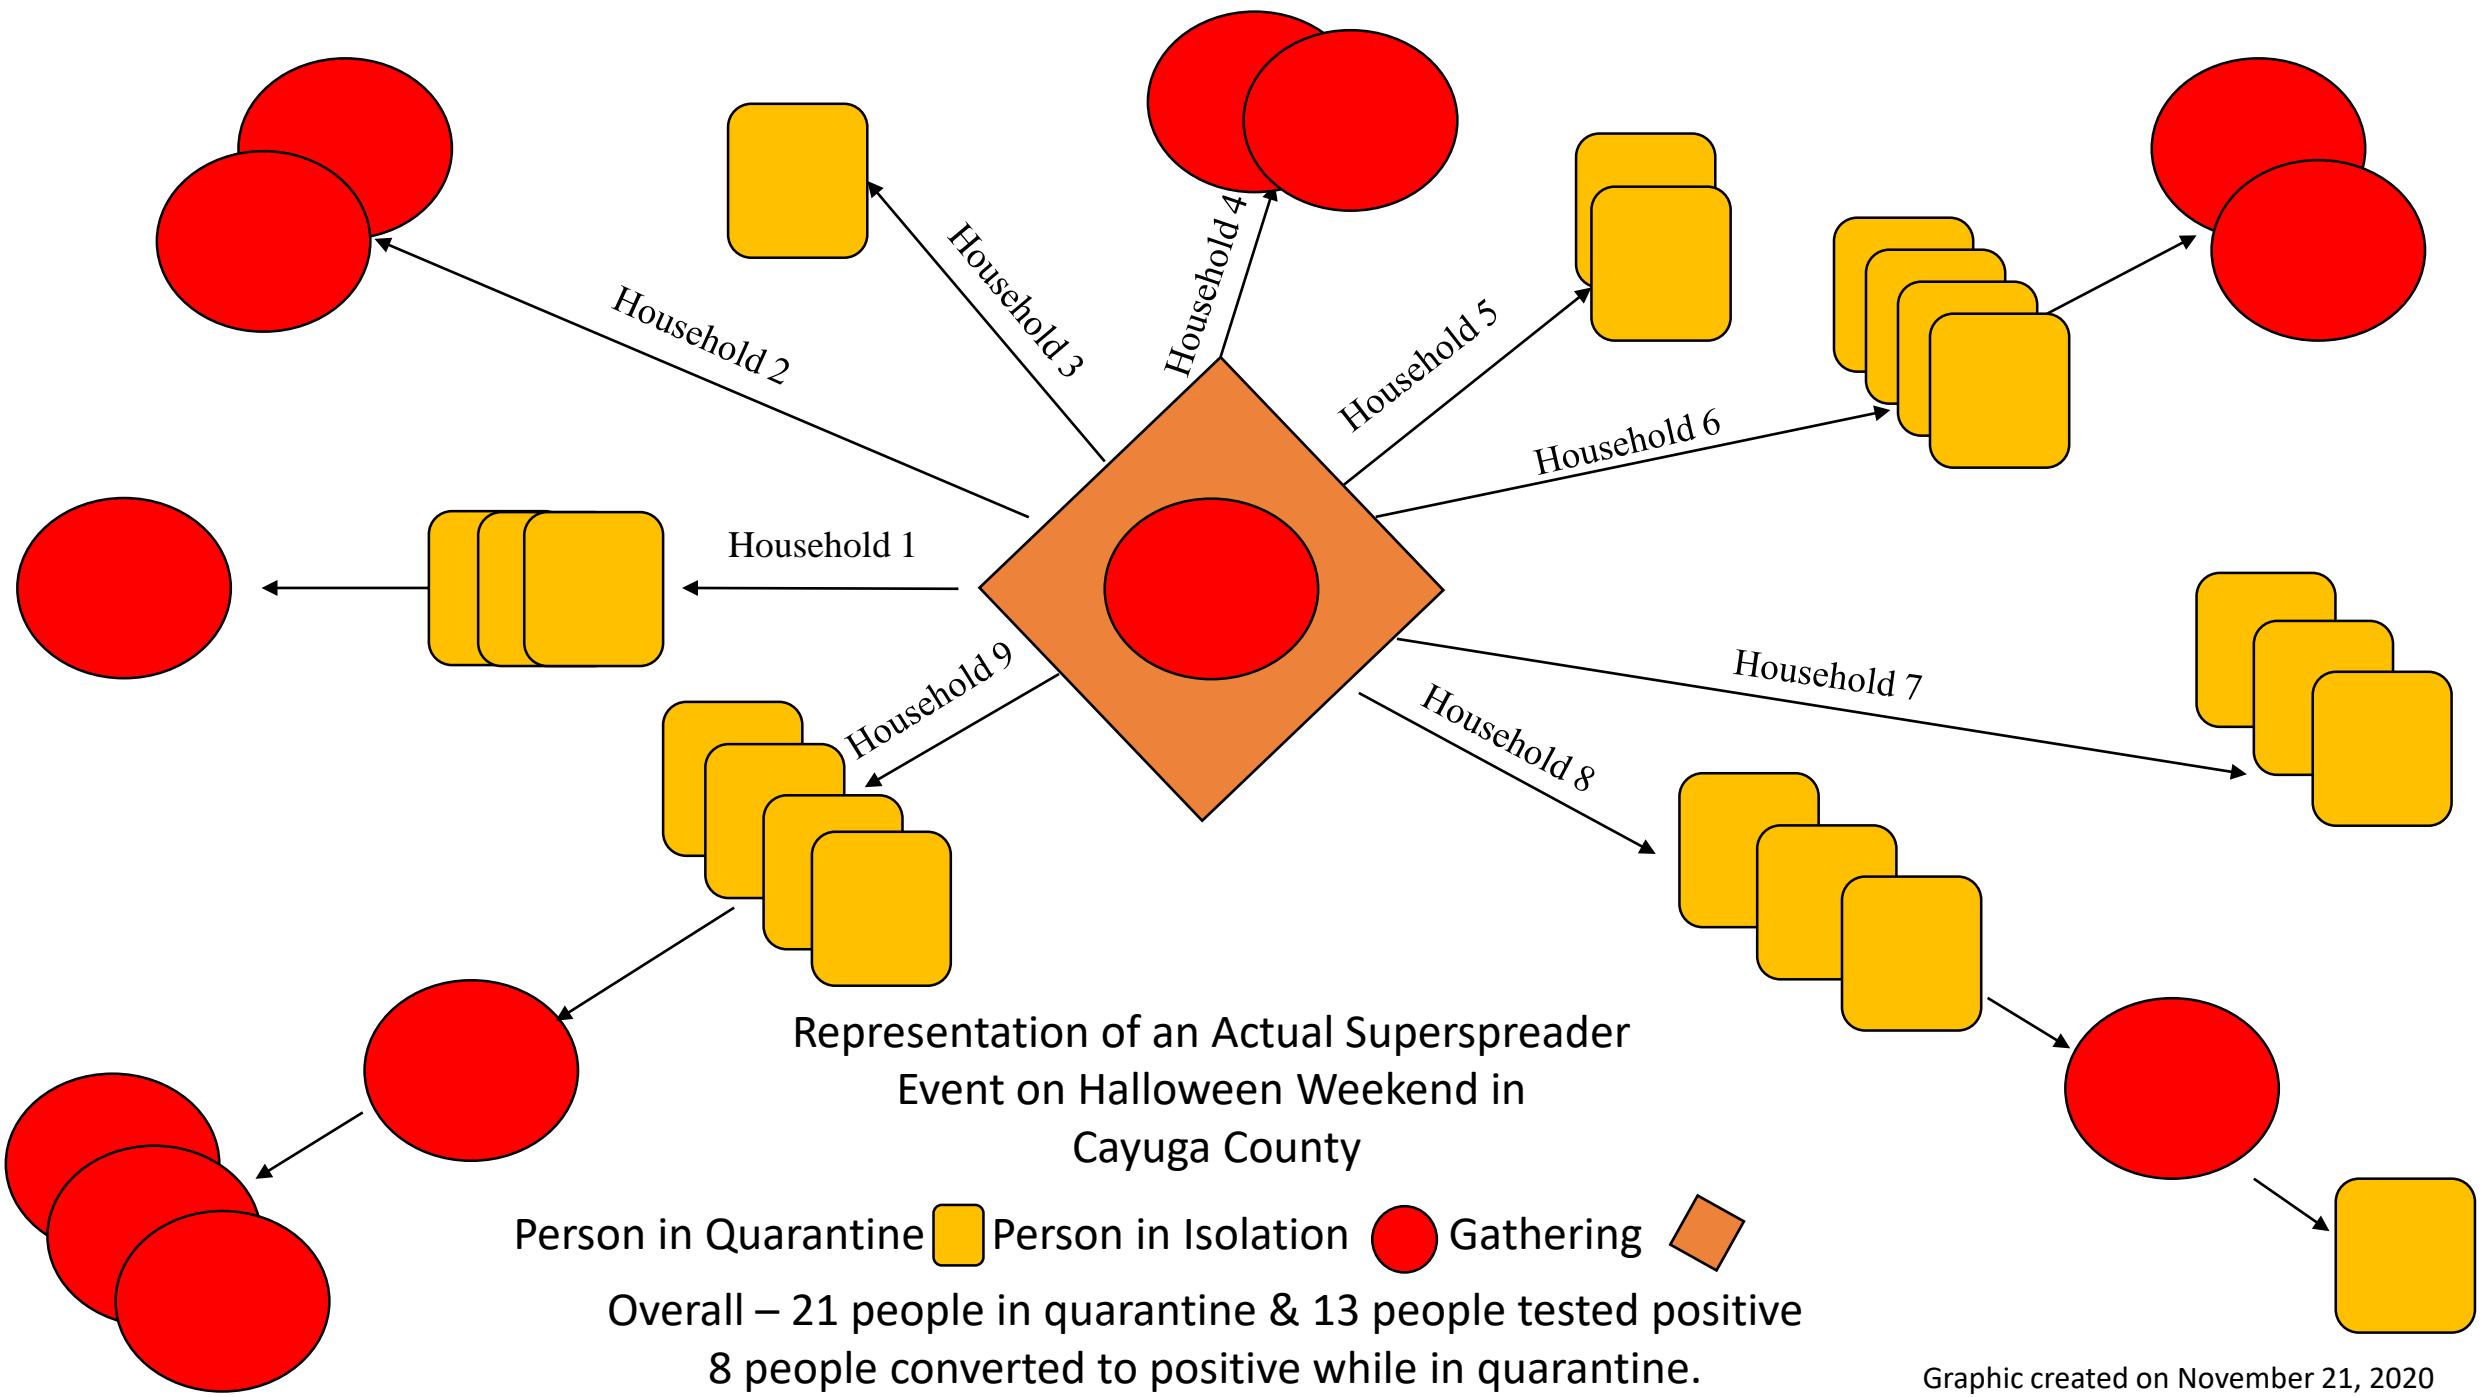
Household 2

Household 3

Household 4

Household 5

Household 6

Household 1

Household 9

Household 7

Household 8

Representation of an Actual Superspreader Event on Halloween Weekend in Cayuga County

Person in Quarantine Person in Isolation Gathering

Overall – 21 people in quarantine & 13 people tested positive
8 people converted to positive while in quarantine.

Graphic created on November 21, 2020